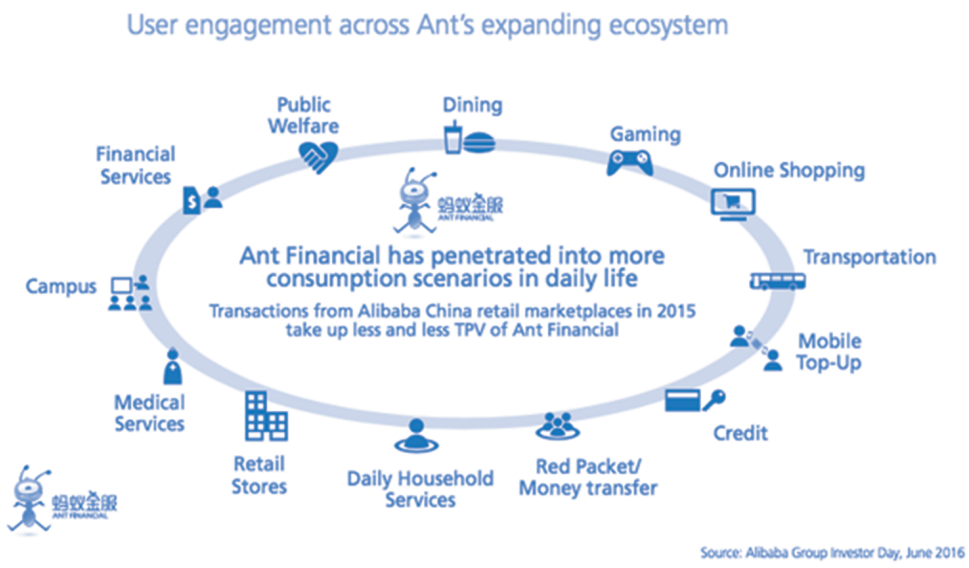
User engagement across Ant's expanding ecosystem

Public Welfare

Dining

Gaming

Financial Services

Online Shopping

蚂蚁金服
ANT FINANCIAL

Ant Financial has penetrated into more consumption scenarios in daily life

Transportation

Campus

Transactions from Alibaba China retail marketplaces in 2015 take up less and less TPV of Ant Financial

Mobile Top-Up

Medical Services

Credit

Retail Stores

Daily Household Services

Red Packet/ Money transfer

蚂蚁金服
ANT FINANCIAL

Source: Alibaba Group Investor Day, June 2016